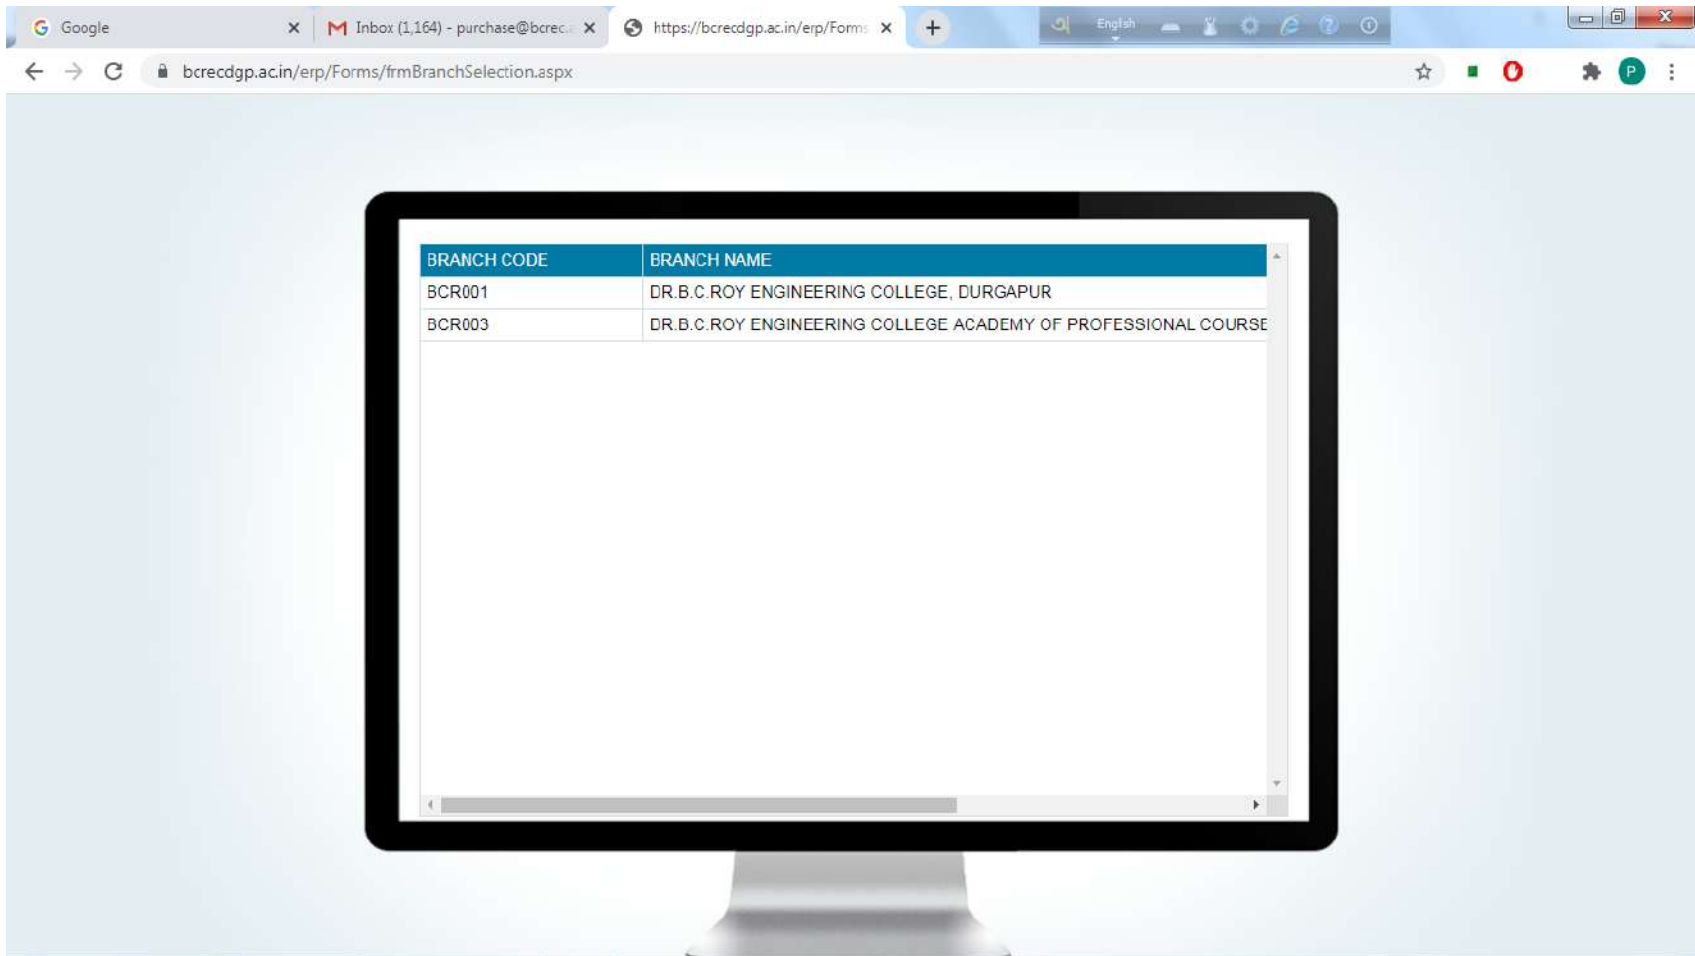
Google
Inbox (1,164) - purchase@bcrec.
https://bcrecdgp.ac.in/erp/Forms
English

bcrecdgp.ac.in/erp/Forms/frmBranchSelection.aspx

P

| BRANCH CODE | BRANCH NAME |
|---|---|
| BCR001 | DR.B.C.ROY ENGINEERING COLLEGE, DURGAPUR |
| BCR003 | DR.B.C.ROY ENGINEERING COLLEGE ACADEMY OF PROFESSIONAL COURSE |